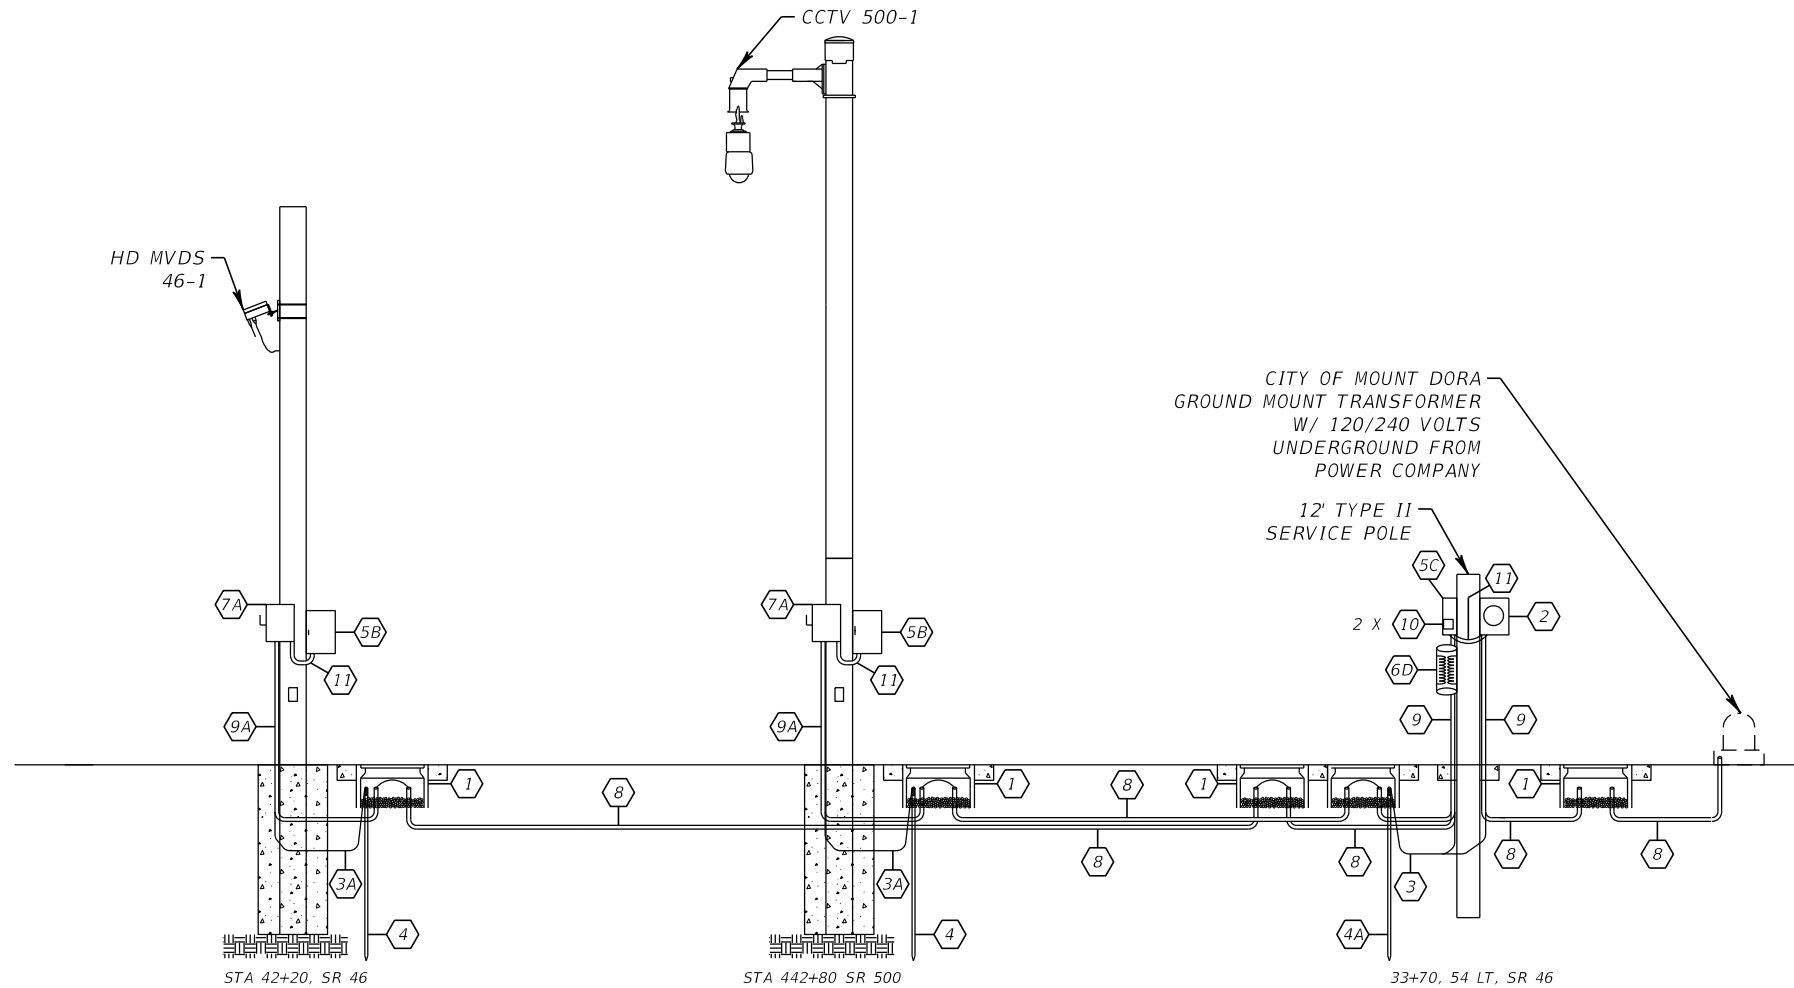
CCTV 500-1

HD MVDS
46-1

CITY OF MOUNT DORA
GROUND MOUNT TRANSFORMER
W/ 120/240 VOLTS
UNDERGROUND FROM
POWER COMPANY

12' TYPE II
SERVICE POLE

7A
5B
11
9A
1
3A
4
8
7A
5B
11
9A
1
3A
4
8
5C
11
2 X 10
2
6D
9
9
1
1
8
8
3
4A
8
8

STA 42+20, SR 46

STA 442+80 SR 500

33+70, 54 LT, SR 46